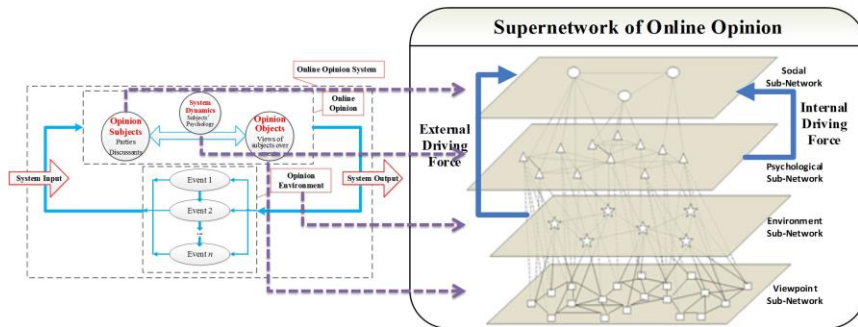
Supernetwork of Online Opinion

Online Opinion System

Online Opinion

System Dynamics
Subjects' Psychology

Opinion Subjects
Parties Discussants

Opinion Objects
Views of subjects over

System Input

Event 1

Event 2

Event n

Opinion Environment

System Output

External Driving Force

Internal Driving Force

Social Sub-Network

Psychological Sub-Network

Environment Sub-Network

Viewpoint Sub-Network